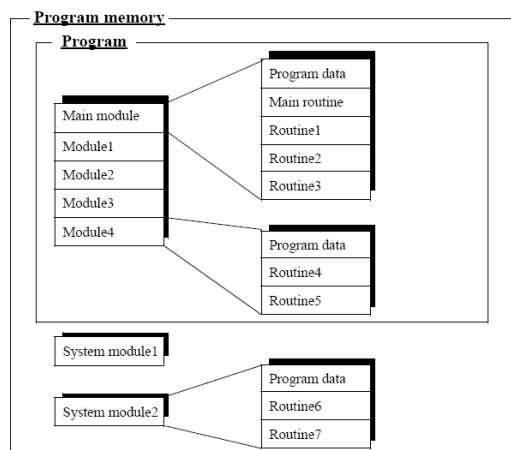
Program memory

Program

Main module
Module1
Module2
Module3
Module4

Program data
Main routine
Routine1
Routine2
Routine3

Program data
Routine4
Routine5

System module1

System module2

Program data
Routine6
Routine7